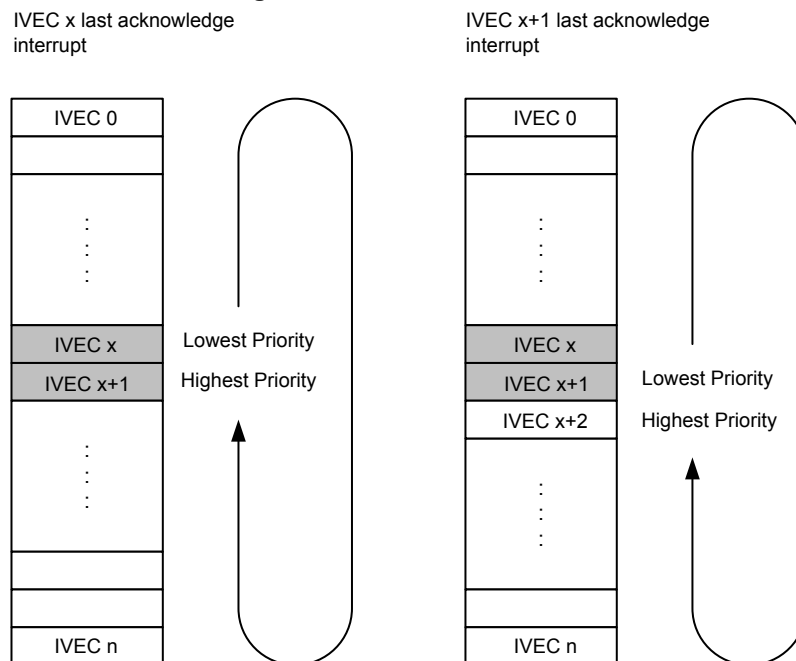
IVEC x last acknowledge interrupt

IVEC 0

IVEC x

IVEC x+1

IVEC n

Lowest Priority

Highest Priority

IVEC x+1 last acknowledge interrupt

IVEC 0

IVEC x

IVEC x+1

IVEC x+2

IVEC n

Lowest Priority

Highest Priority